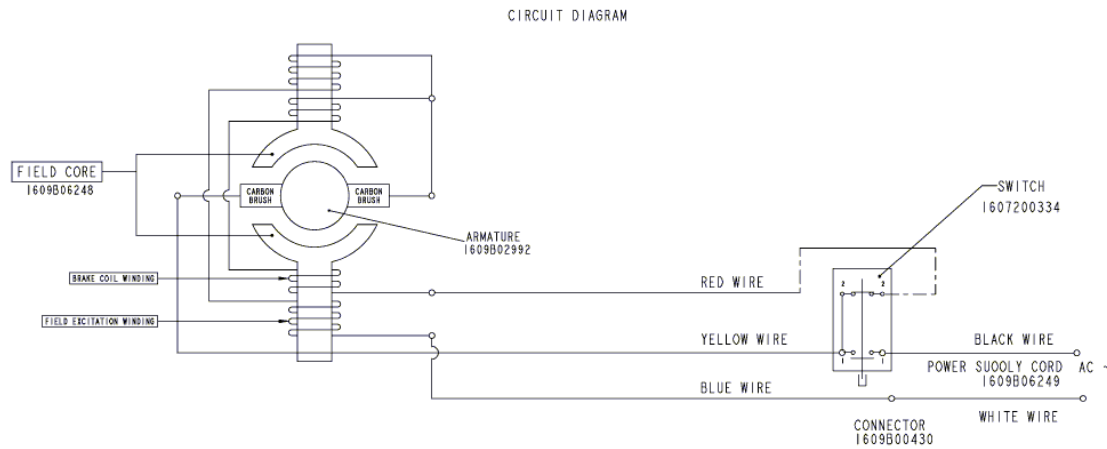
CIRCUIT DIAGRAM

FIELD CORE
1609B06248

CARBON BRUSH

CARBON BRUSH

ARMATURE
1609B02992

SWITCH
1607200334

BRAKE COIL WINDING

FIELD EXCITATION WINDING

RED WIRE

2 2

1 1

YELLOW WIRE

BLACK WIRE

POWER SUOOLY CORD
1609B06249

AC ~

BLUE WIRE

CONNECTOR
1609B00430

WHITE WIRE